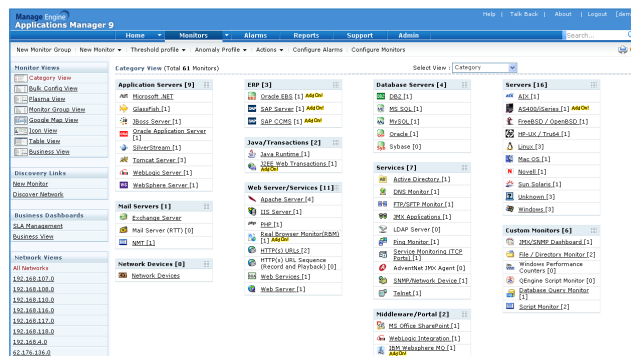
ManageEngine
Applications Manager 9

Help | Talk Back | About | Logout | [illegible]

Home | Monitors | Alarms | Reports | Support | Admin

Search...

New Monitor Group | New Monitor ▾ | Threshold profile ▾ | Anomaly Profile ▾ | Actions ▾ | Configure Alarms | Configure Monitors

Monitor Views
Category View
Bulk Config View
Plasma View
Monitor Group View
Google Map View
Icon View
Table View
Business View

Discovery Links
New Monitor
Discover Network

Business Dashboards
SLA Management
Business View

Network Views
All Networks
192.168.107.0
192.168.108.0
192.168.110.0
192.168.116.0
192.168.117.0
192.168.118.0
192.168.4.0
62.176.136.0

Category View (Total 61 Monitors)

Select View : Category

Application Servers [9]
Microsoft .NET
GlassFish [1]
JBoss Server [1]
Oracle Application Server [1]
SilverStream [1]
Tomcat Server [3]
WebLogic Server [1]
WebSphere Server [1]

Mail Servers [1]
Exchange Server
Mail Server (RTT) [0]
NMT [1]

Network Devices [0]
Network Devices

ERP [3]
Oracle EBS [1] Add On!
SAP Server [1] Add On!
SAP CCMS [1] Add On!

Java/Transactions [2]
Java Runtime [1]
J2EE Web Transactions [1] Add On!

Web Server/Services [11]
Apache Server [4]
IIS Server [1]
PHP [1]
Real Browser Monitor(RBM) [1] Add On!
HTTP(s) URLs [2]
HTTP(s) URL Sequence (Record and Playback) [0]
Web Services [1]
Web Server [1]

Database Servers [4]
DB2 [1]
MS SQL [1]
MySQL [1]
Oracle [1]
Sybase [0]

Services [7]
Active Directory [1]
DNS Monitor [1]
FTP/SFTP Monitor [1]
JMX Applications [1]
LDAP Server [0]
Ping Monitor [1]
Service Monitoring (TCP Ports) [1]
AdventNet JMX Agent [0]
SNMP/Network Device [1]
Telnet [1]

Middleware/Portal [2]
MS Office SharePoint [1]
WebLogic Integration [1]
IBM Websphere MQ [1] Add On!

Servers [16]
AIX [1]
AS400/iSeries [1] Add On!
FreeBSD / OpenBSD [1]
HP-UX / Tru64 [1]
Linux [3]
Mac OS [1]
Novell [1]
Sun Solaris [1]
Unknown [3]
Windows [3]

Custom Monitors [6]
JMX/SNMP Dashboard [1]
File / Directory Monitor [2]
Windows Performance Counters [0]
QEngine Script Monitor [0]
Database Query Monitor [1]
Script Monitor [2]